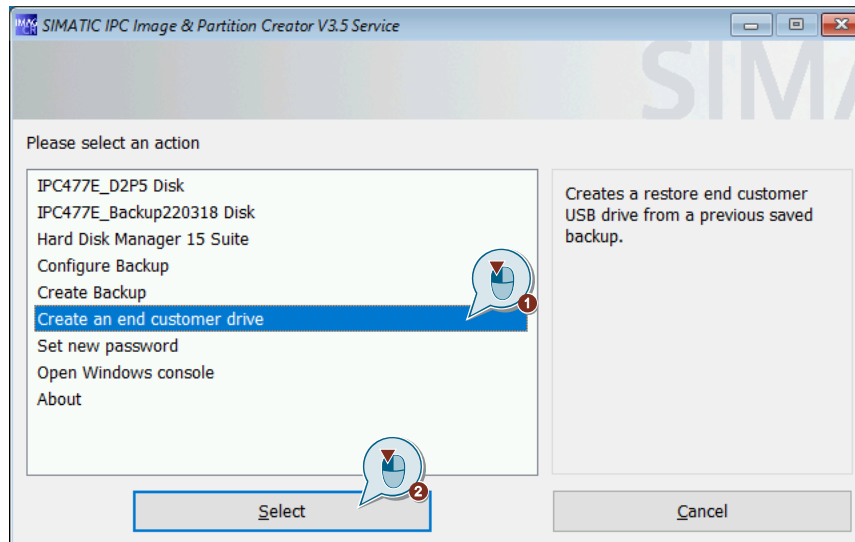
SIMATIC IPC Image & Partition Creator V3.5 Service

SIMA

Please select an action

IPC477E_D2P5 Disk
IPC477E_Backup220318 Disk
Hard Disk Manager 15 Suite
Configure Backup
Create Backup
Create an end customer drive
Set new password
Open Windows console
About

Creates a restore end customer USB drive from a previous saved backup.

1

2

Select

Cancel